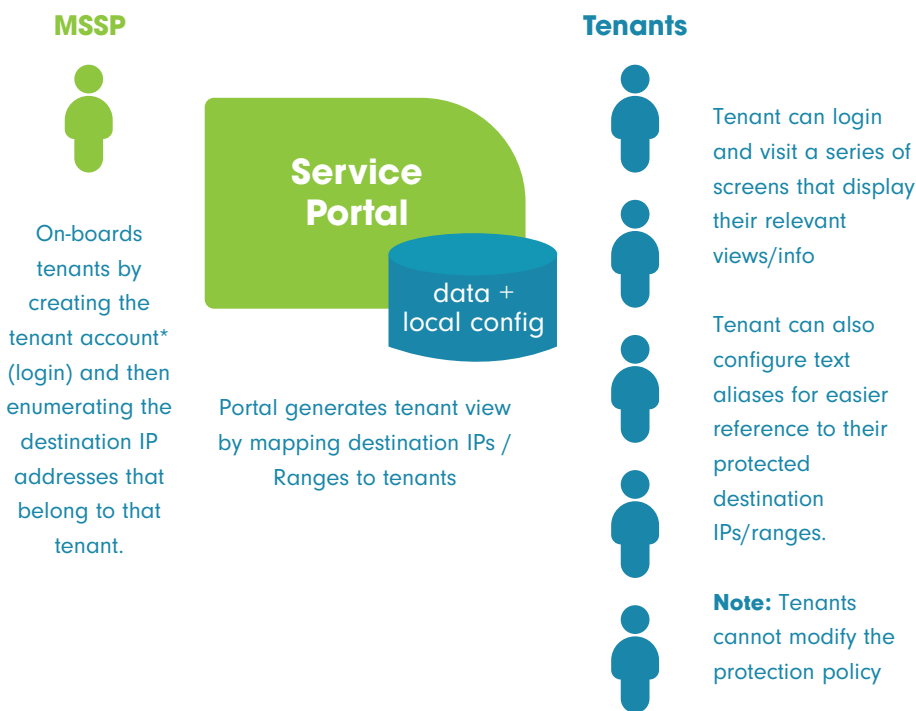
MSSP

Tenants

Service Portal

data + local config

On-boards tenants by creating the tenant account* (login) and then enumerating the destination IP addresses that belong to that tenant.

Portal generates tenant view by mapping destination IPs / Ranges to tenants

Tenant can login and visit a series of screens that display their relevant views/info

Tenant can also configure text aliases for easier reference to their protected destination IPs/ranges.

**Note:** Tenants cannot modify the protection policy